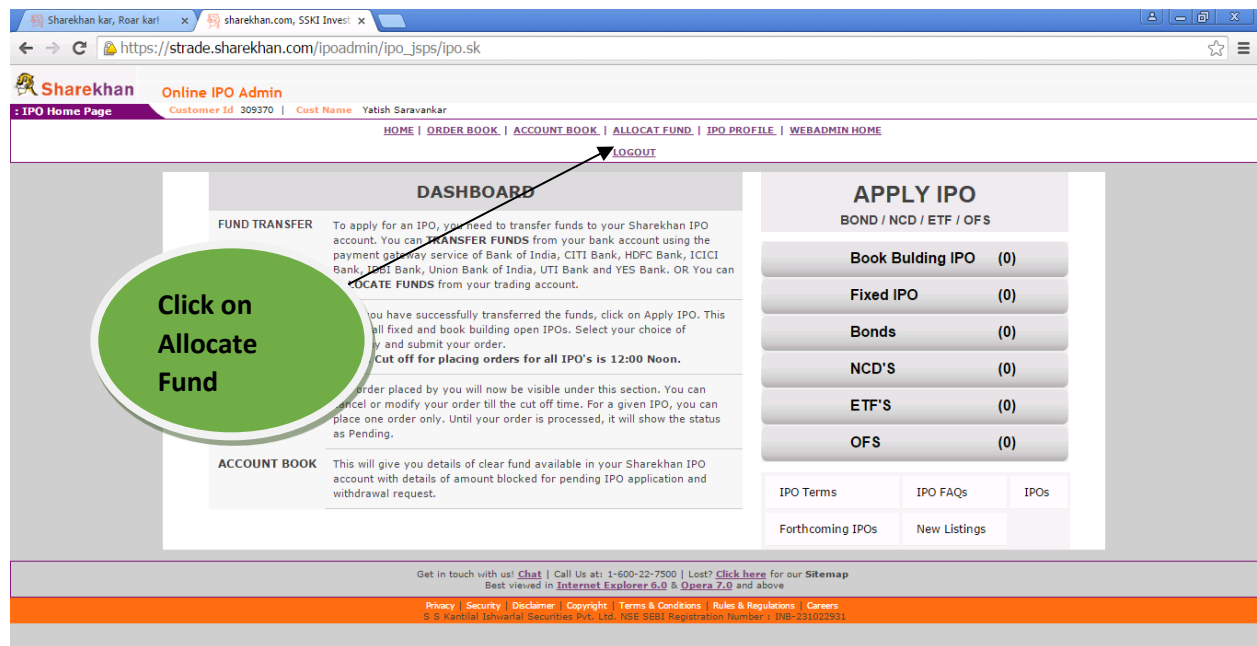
Sharekhan kar, Roar kar! ×
sharekhan.com, SSKI Invest ×

https://strade.sharekhan.com/ipoadmin/ipo_jsps/ipo.sk

Sharekhan
Online IPO Admin
: IPO Home Page
Customer Id 309370 | Cust Name Yatish Saravankar

HOME | ORDER BOOK | ACCOUNT BOOK | ALLOCAT FUND | IPO PROFILE | WEBADMIN HOME

LOGOUT

DASHBOARD

FUND TRANSFER
To apply for an IPO, you need to transfer funds to your Sharekhan IPO account. You can TRANSFER FUNDS from your bank account using the payment gateway service of Bank of India, CITI Bank, HDFC Bank, ICICI Bank, IDBI Bank, Union Bank of India, UTI Bank and YES Bank. OR You can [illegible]LOCATE FUNDS from your trading account.

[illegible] you have successfully transferred the funds, click on Apply IPO. This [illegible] all fixed and book building open IPOs. Select your choice of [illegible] and submit your order.
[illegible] Cut off for placing orders for all IPO's is 12:00 Noon.

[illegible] order placed by you will now be visible under this section. You can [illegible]ancel or modify your order till the cut off time. For a given IPO, you can place one order only. Until your order is processed, it will show the status as Pending.

ACCOUNT BOOK
This will give you details of clear fund available in your Sharekhan IPO account with details of amount blocked for pending IPO application and withdrawal request.

Click on Allocate Fund

APPLY IPO
BOND / NCD / ETF / OFS

Book Building IPO (0)
Fixed IPO (0)
Bonds (0)
NCD'S (0)
ETF'S (0)
OFS (0)

| IPO Terms | IPO FAQs | IPOs |
|---|---|---|
| Forthcoming IPOs | New Listings | |

Get in touch with us! Chat | Call Us at: 1-600-22-7500 | Lost? Click here for our Sitemap
Best viewed in Internet Explorer 6.0 & Opera 7.0 and above

Privacy | Security | Disclaimer | Copyright | Terms & Conditions | Rules & Regulations | Careers
S S Kantilal Ishwarlal Securities Pvt. Ltd. NSE SEBI Registration Number : INB-231022931